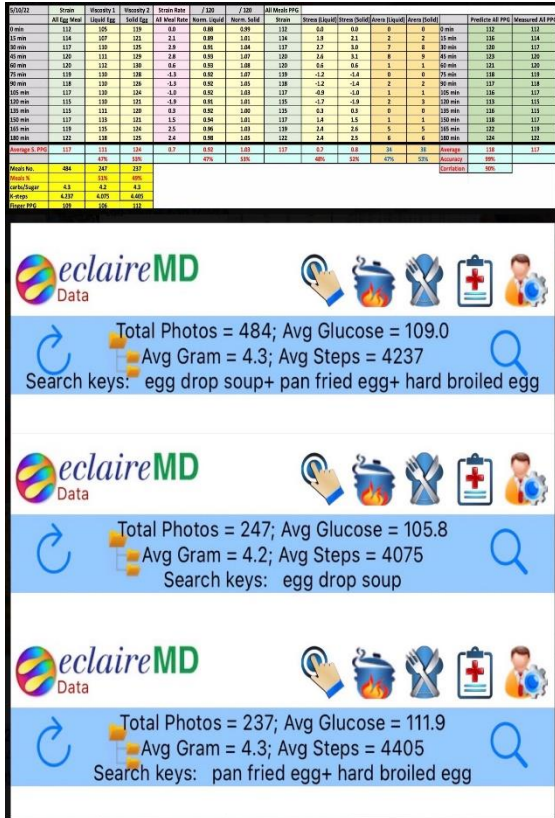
| 5/10/22 | Strain | Viscosity 1 | Viscosity 2 | Strain Rate | / 120 | / 120 | All Meals PPG | | | | | | | | |
|---|---|---|---|---|---|---|---|---|---|---|---|---|---|---|---|
| | All Egg Meal | Liquid Egg | Solid Egg | All Meal Rate | Norm. Liquid | Norm. Solid | Strain | Stress (Liquid) | Stress (Solid) | Arena (Liquid) | Arena (Solid) | | Predicte All PPG | Measured All PPG |
| 0 min | 112 | 105 | 119 | 0.0 | 0.88 | 0.99 | 112 | 0.0 | 0.0 | 0 | 0 | 0 min | 112 | 112 |
| 15 min | 114 | 107 | 121 | 2.1 | 0.89 | 1.01 | 114 | 1.9 | 2.1 | 2 | 2 | 15 min | 116 | 114 |
| 30 min | 117 | 110 | 125 | 2.9 | 0.91 | 1.04 | 117 | 2.7 | 3.0 | 7 | 8 | 30 min | 120 | 117 |
| 45 min | 120 | 111 | 129 | 2.8 | 0.93 | 1.07 | 120 | 2.6 | 3.1 | 8 | 9 | 45 min | 123 | 120 |
| 60 min | 120 | 112 | 130 | 0.6 | 0.93 | 1.08 | 120 | 0.6 | 0.6 | 1 | 1 | 60 min | 121 | 120 |
| 75 min | 119 | 110 | 128 | -1.3 | 0.92 | 1.07 | 119 | -1.2 | -1.4 | 0 | 0 | 75 min | 118 | 119 |
| 90 min | 118 | 110 | 126 | -1.3 | 0.92 | 1.05 | 118 | -1.2 | -1.4 | 2 | 2 | 90 min | 117 | 118 |
| 105 min | 117 | 110 | 124 | -1.0 | 0.92 | 1.03 | 117 | -0.9 | -1.0 | 1 | 1 | 105 min | 116 | 117 |
| 120 min | 115 | 110 | 121 | -1.9 | 0.91 | 1.01 | 115 | -1.7 | -1.9 | 2 | 3 | 120 min | 113 | 115 |
| 135 min | 115 | 111 | 120 | 0.3 | 0.92 | 1.00 | 115 | 0.3 | 0.3 | 0 | 0 | 135 min | 116 | 115 |
| 150 min | 117 | 113 | 121 | 1.5 | 0.94 | 1.01 | 117 | 1.4 | 1.5 | 1 | 1 | 150 min | 118 | 117 |
| 165 min | 119 | 115 | 124 | 2.5 | 0.96 | 1.03 | 119 | 2.4 | 2.6 | 5 | 5 | 165 min | 122 | 119 |
| 180 min | 122 | 118 | 126 | 2.4 | 0.98 | 1.05 | 122 | 2.4 | 2.5 | 6 | 6 | 180 min | 124 | 122 |
| Average S. PPG | 117 | 111 | 124 | 0.7 | 0.92 | 1.03 | 117 | 0.7 | 0.8 | 34 | 38 | Average | 118 | 117 |
| | | 47% | 53% | | 47% | 53% | | 48% | 52% | 47% | 53% | Accuracy | 99% | |
| | | | | | | | | | | | | Corrlation | 90% | |
| Meals No. | 484 | 247 | 237 | | | | | | | | | | | |
| Meals % | | 51% | 49% | | | | | | | | | | | |
| carbs/Sugar | 4.3 | 4.2 | 4.3 | | | | | | | | | | | |
| K-steps | 4.237 | 4.075 | 4.405 | | | | | | | | | | | |
| Finger PPG | 109 | 106 | 112 | | | | | | | | | | | |

eclaireMD
Data

Total Photos = 484; Avg Glucose = 109.0
Avg Gram = 4.3; Avg Steps = 4237
Search keys: egg drop soup+ pan fried egg+ hard broiled egg

eclaireMD
Data

Total Photos = 247; Avg Glucose = 105.8
Avg Gram = 4.2; Avg Steps = 4075
Search keys: egg drop soup

eclaireMD
Data

Total Photos = 237; Avg Glucose = 111.9
Avg Gram = 4.3; Avg Steps = 4405
Search keys: pan fried egg+ hard broiled egg